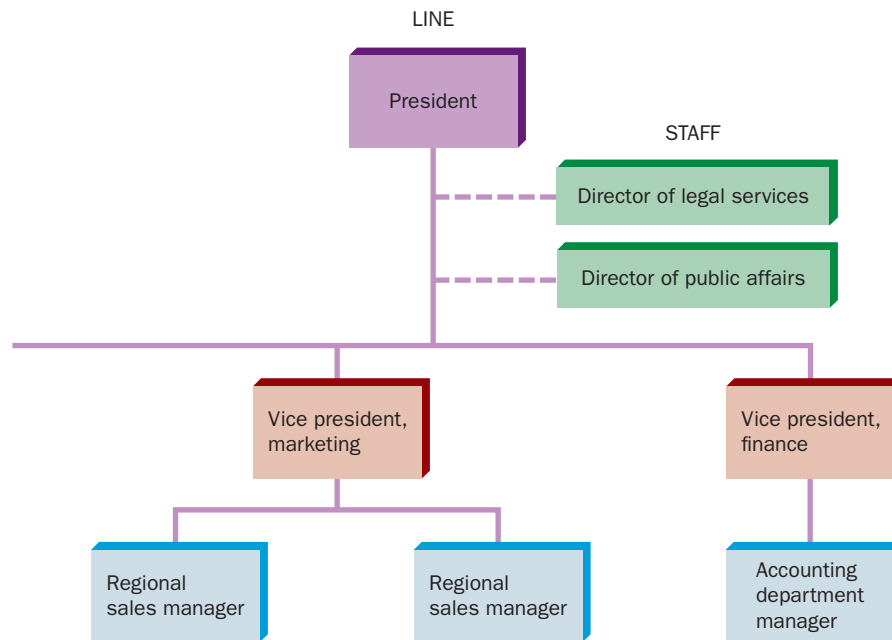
LINE

President

STAFF

Director of legal services

Director of public affairs

Vice president, marketing

Vice president, finance

Regional sales manager

Regional sales manager

Accounting department manager